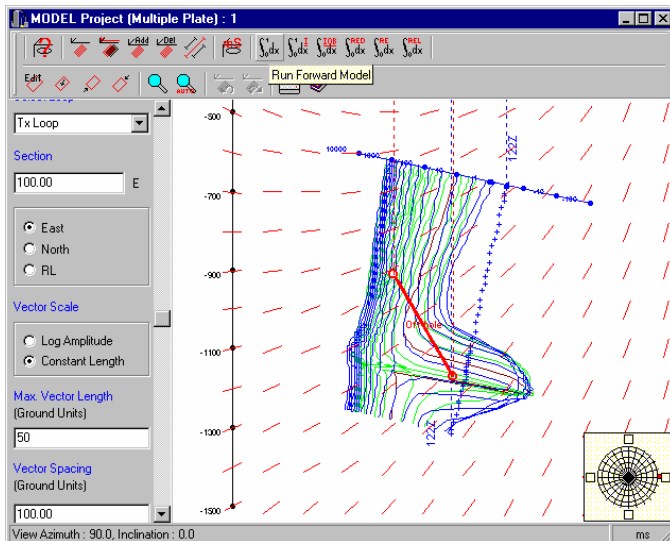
MODEL Project (Multiple Plate) : 1

Add
Del

Edit

Run Forward Model

Tx Loop

Section

100.00

E

East

North

RL

Vector Scale

Log Amplitude

Constant Length

Max. Vector Length

(Ground Units)

50

Vector Spacing

(Ground Units)

100.00

-500

-700

-900

-1100

-1300

-1500

10000

1000

100

10

1227

1227

View Azimuth : 90.0, Inclination : 0.0

ms